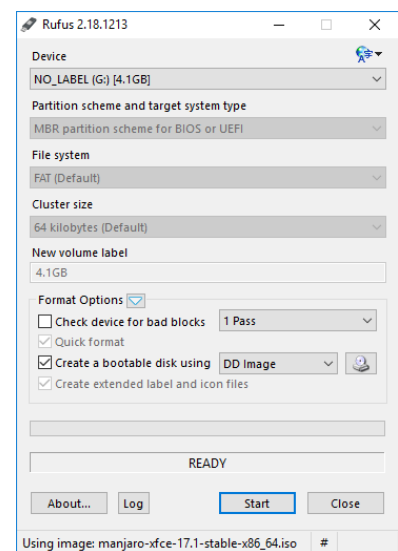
Rufus 2.18.1213

Device
NO_LABEL (G:) [4.1GB]

Partition scheme and target system type
MBR partition scheme for BIOS or UEFI

File system
FAT (Default)

Cluster size
64 kilobytes (Default)

New volume label
4.1GB

Format Options
Check device for bad blocks
1 Pass
Quick format
Create a bootable disk using
DD Image
Create extended label and icon files

READY

About...
Log
Start
Close

Using image: manjaro-xfce-17.1-stable-x86_64.iso
#